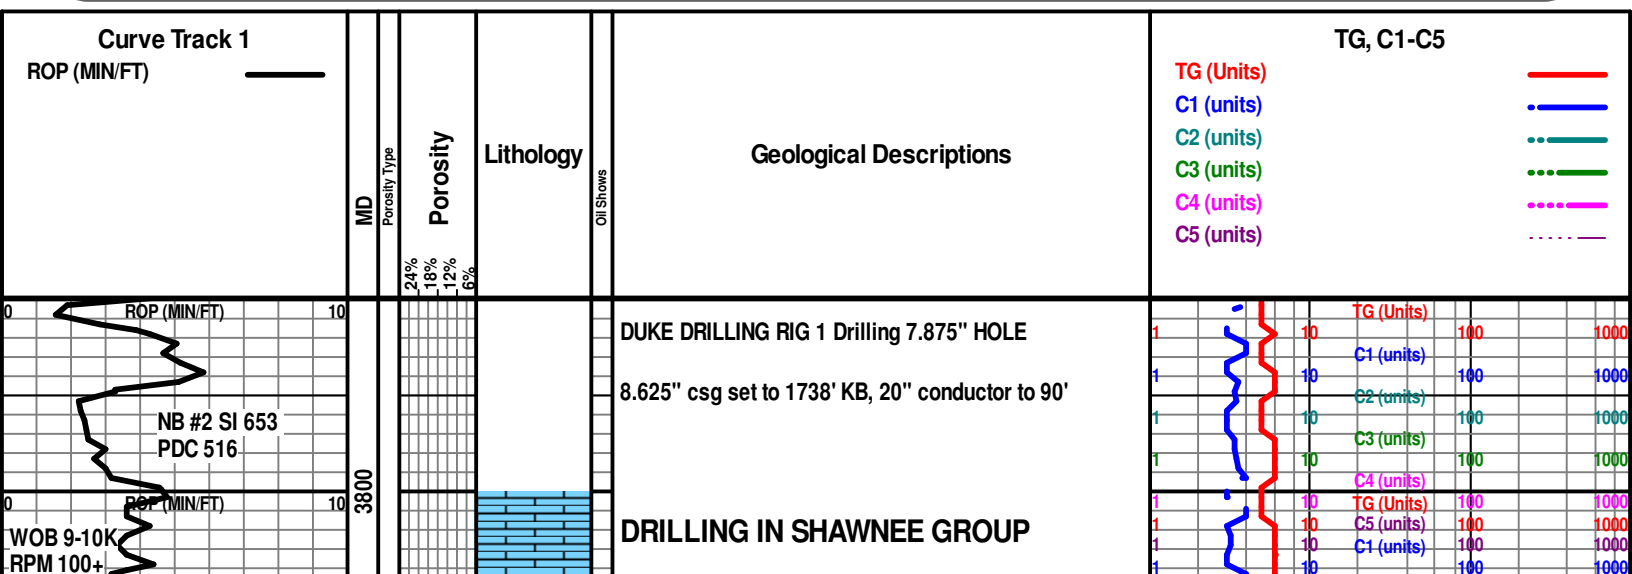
Curve Track 1
ROP (MIN/FT)

MD
Porosity Type
Porosity
24% 18% 12% 6%
Lithology
Oil Shows
Geological Descriptions

TG, C1-C5
TG (Units)
C1 (units)
C2 (units)
C3 (units)
C4 (units)
C5 (units)

0 ROP (MIN/FT) 10
NB #2 SI 653
PDC 516
0 ROP (MIN/FT) 10
WOB 9-10K
RPM 100+

3800

DUKE DRILLING RIG 1 Drilling 7.875" HOLE

8.625" csg set to 1738' KB, 20" conductor to 90'

DRILLING IN SHAWNEE GROUP

TG (Units)
1 10 100 1000
C1 (units)
1 10 100 1000
C2 (units)
1 10 100 1000
C3 (units)
1 10 100 1000
C4 (units)
1 10 100 1000
TG (Units)
1 10 100 1000
C5 (units)
1 10 100 1000
C1 (units)
1 10 100 1000